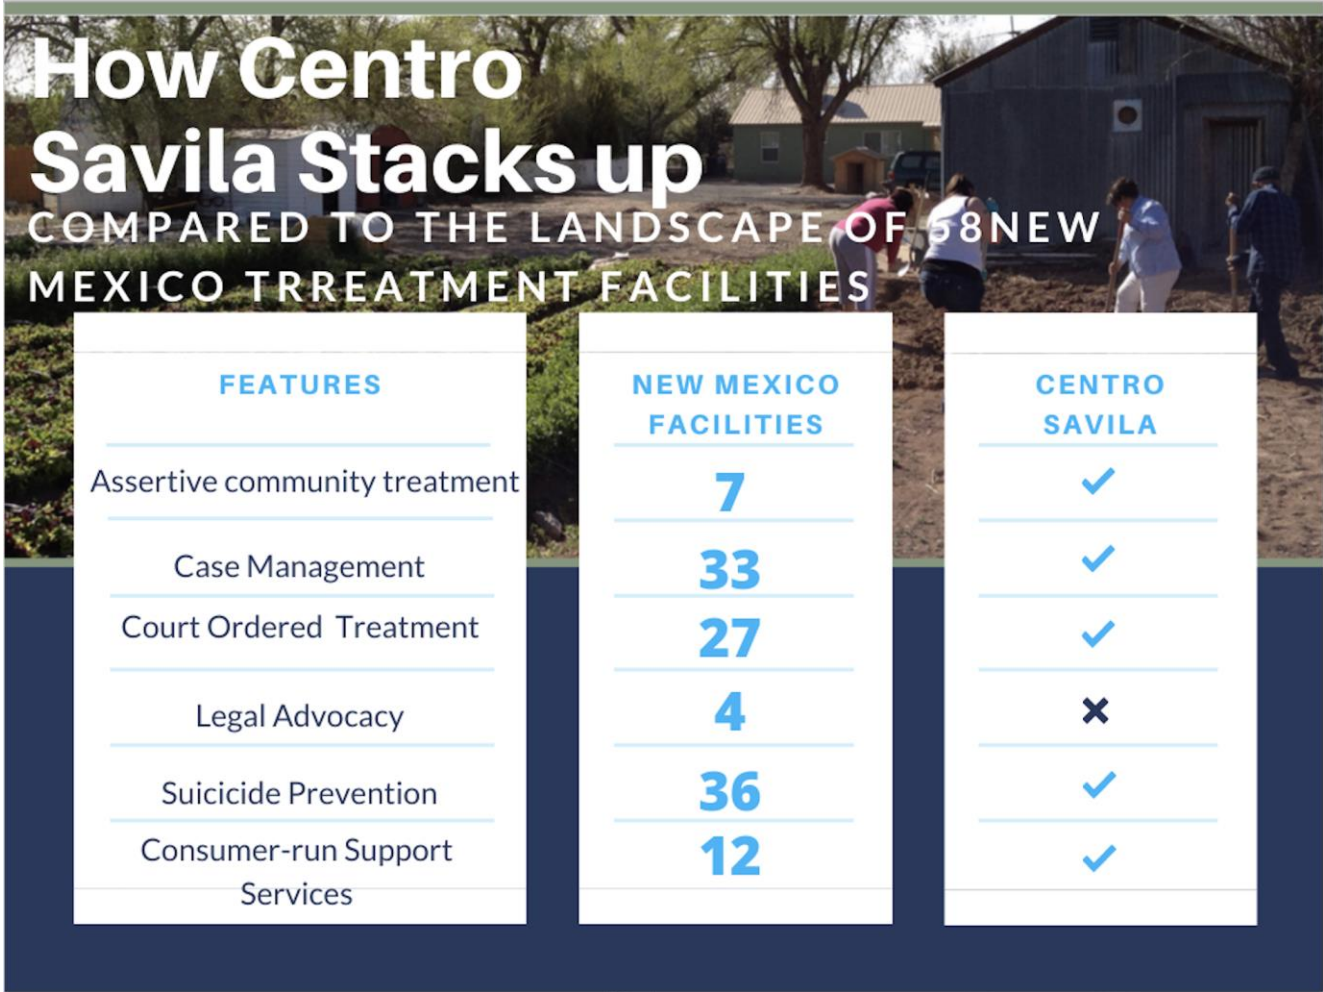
How Centro Savila Stacks up

COMPARED TO THE LANDSCAPE OF 58NEW MEXICO TRREATMENT FACILITIES

| FEATURES | NEW MEXICO FACILITIES | CENTRO SAVILA |
|---|---|---|
| Assertive community treatment | 7 | ✓ |
| Case Management | 33 | ✓ |
| Court Ordered Treatment | 27 | ✓ |
| Legal Advocacy | 4 | ✕ |
| Suicicide Prevention | 36 | ✓ |
| Consumer-run Support Services | 12 | ✓ |